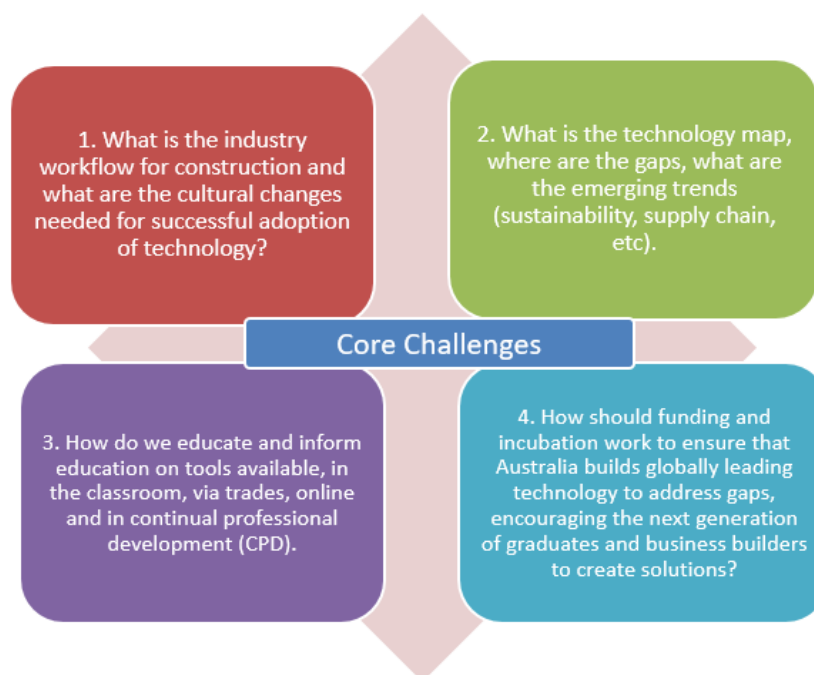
1. What is the industry workflow for construction and what are the cultural changes needed for successful adoption of technology?

2. What is the technology map, where are the gaps, what are the emerging trends (sustainability, supply chain, etc).

Core Challenges

3. How do we educate and inform education on tools available, in the classroom, via trades, online and in continual professional development (CPD).

4. How should funding and incubation work to ensure that Australia builds globally leading technology to address gaps, encouraging the next generation of graduates and business builders to create solutions?